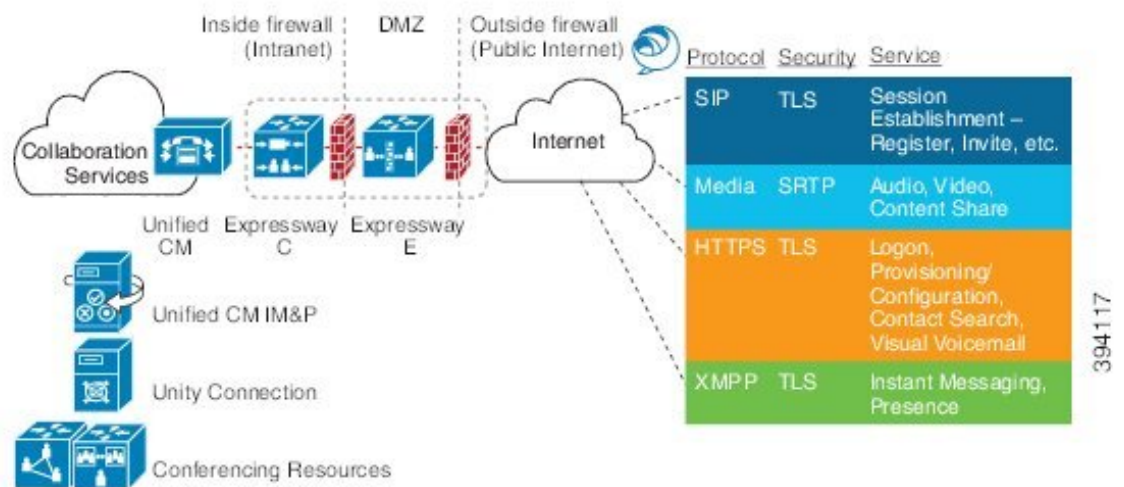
Inside firewall (Intranet)

DMZ

Outside firewall (Public Internet)

Collaboration Services

Unified CM

Expressway C

Expressway E

Internet

Unified CM IM&P

Unity Connection

Conferencing Resources

| Protocol | Security | Service |
|---|---|---|
| SIP | TLS | Session Establishment – Register, Invite, etc. |
| Media | SRTP | Audio, Video, Content Share |
| HTTPS | TLS | Logon, Provisioning/ Configuration, Contact Search, Visual Voicemail |
| XMPP | TLS | Instant Messaging, Presence |

394117